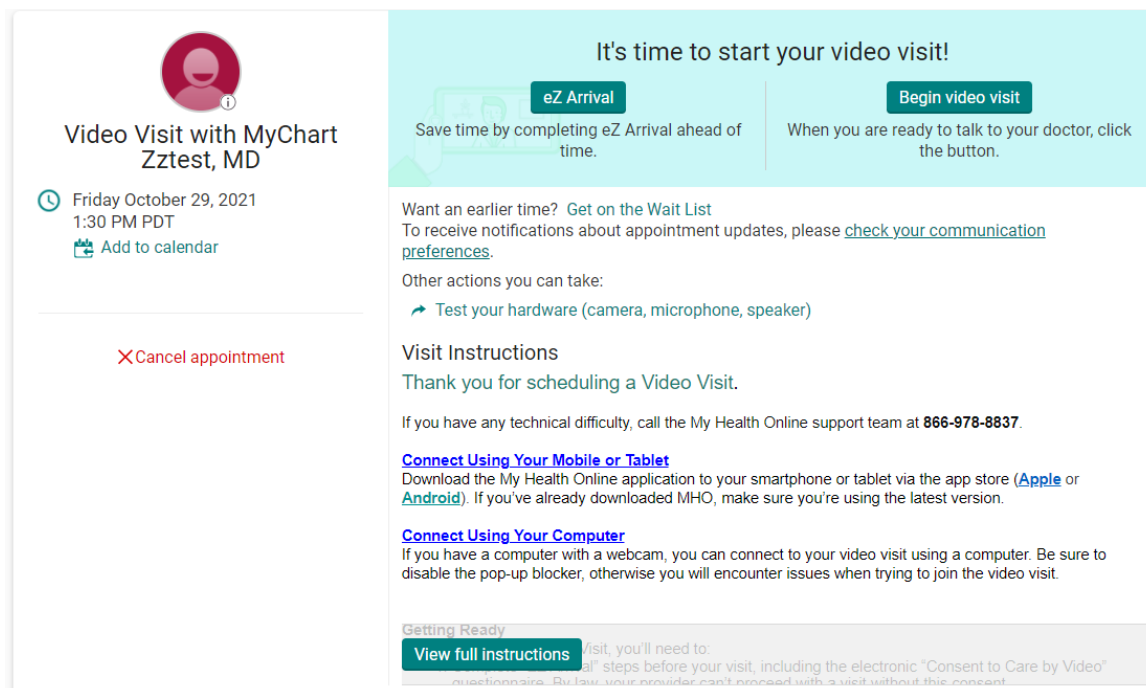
Video Visit with MyChart Zztest, MD

Friday October 29, 2021
1:30 PM PDT
Add to calendar

Cancel appointment

It's time to start your video visit!

eZ Arrival
Save time by completing eZ Arrival ahead of time.

Begin video visit
When you are ready to talk to your doctor, click the button.

Want an earlier time? Get on the Wait List
To receive notifications about appointment updates, please check your communication preferences.

Other actions you can take:
Test your hardware (camera, microphone, speaker)

Visit Instructions
Thank you for scheduling a Video Visit.

If you have any technical difficulty, call the My Health Online support team at **866-978-8837**.

Connect Using Your Mobile or Tablet
Download the My Health Online application to your smartphone or tablet via the app store (Apple or Android). If you've already downloaded MHO, make sure you're using the latest version.

Connect Using Your Computer
If you have a computer with a webcam, you can connect to your video visit using a computer. Be sure to disable the pop-up blocker, otherwise you will encounter issues when trying to join the video visit.

Getting Ready
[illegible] Visit, you'll need to:
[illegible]al" steps before your visit, including the electronic "Consent to Care by Video" questionnaire. By law, your provider can't proceed with a visit without this consent.

View full instructions